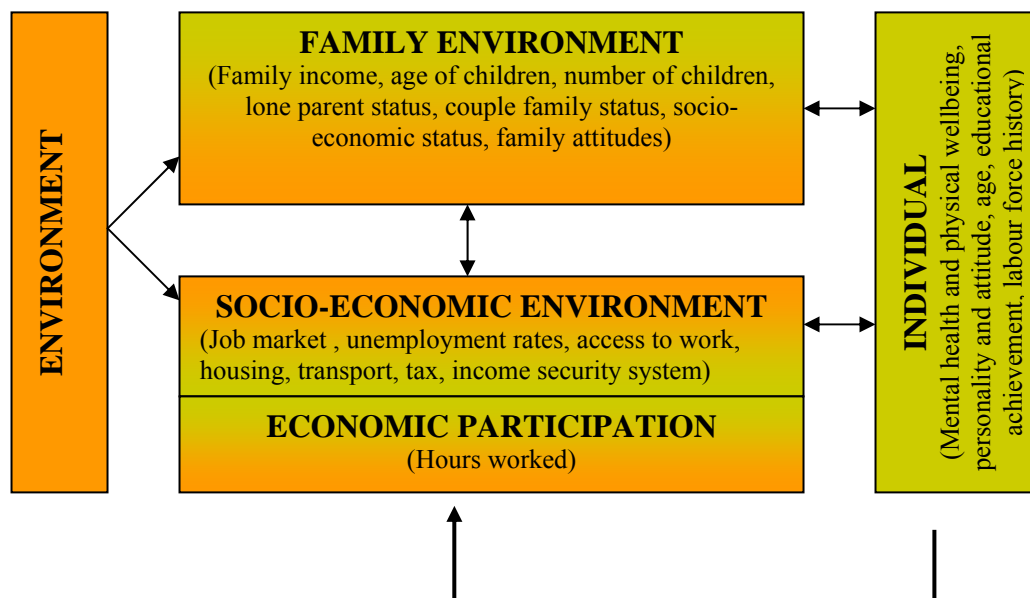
ENVIRONMENT

FAMILY ENVIRONMENT
(Family income, age of children, number of children, lone parent status, couple family status, socio-economic status, family attitudes)

SOCIO-ECONOMIC ENVIRONMENT
(Job market , unemployment rates, access to work, housing, transport, tax, income security system)

ECONOMIC PARTICIPATION
(Hours worked)

INDIVIDUAL
(Mental health and physical wellbeing, personality and attitude, age, educational achievement, labour force history)